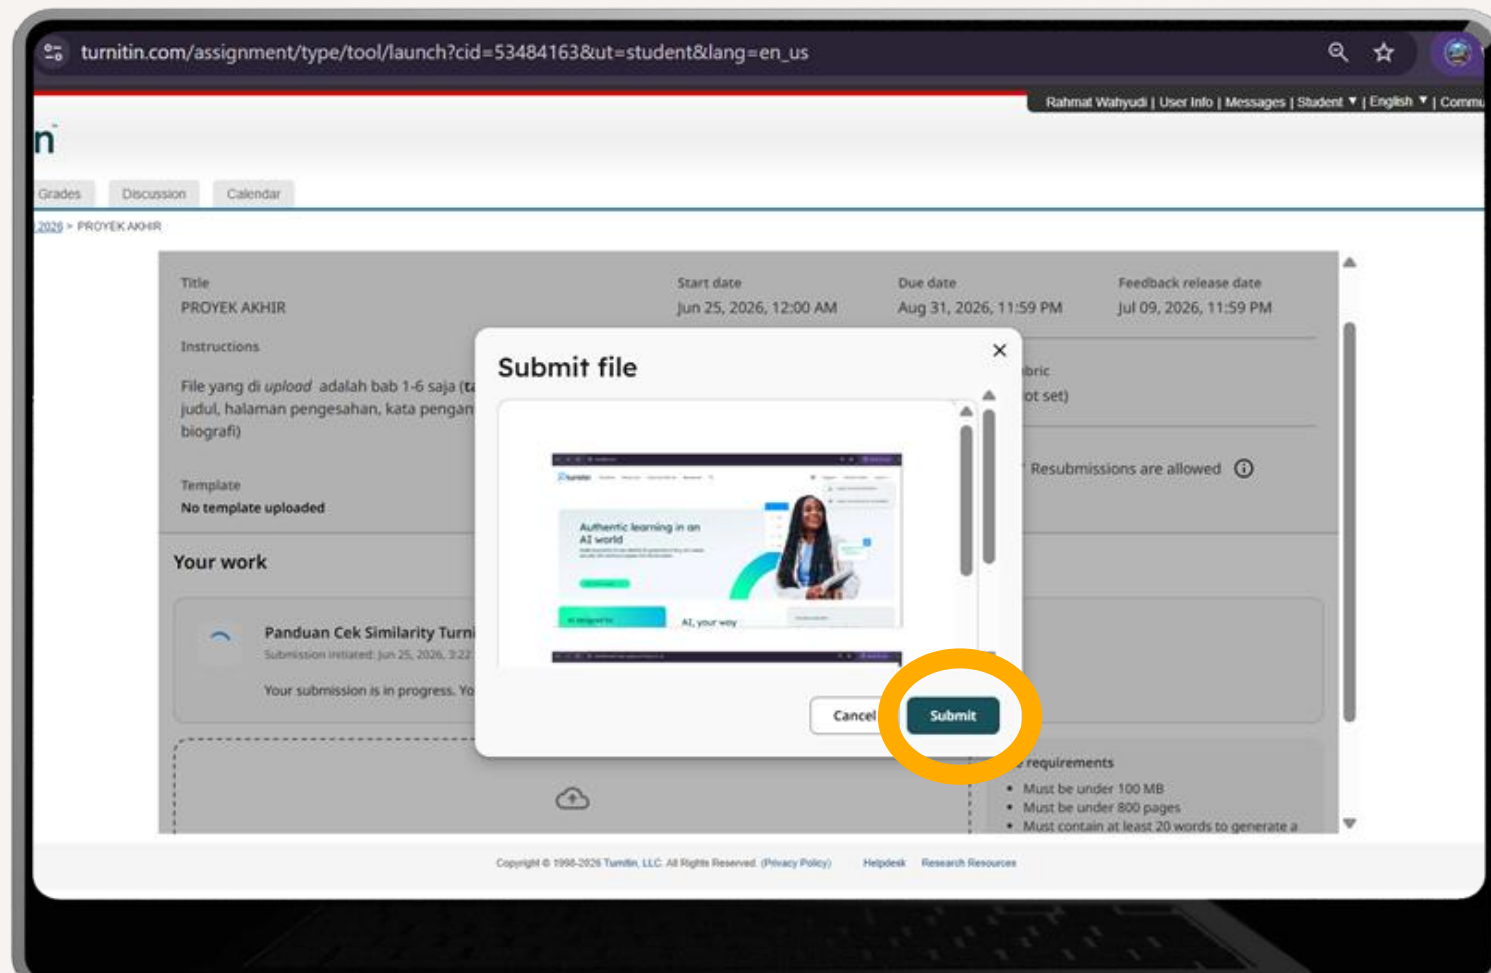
turnitin.com/assignment/type/tool/launch?cid=53484163&ut=student&lang=en_us

Rahmat Wahyudi | User Info | Messages | Student | English | Commu

n

Grades Discussion Calendar

2026 > PROYEK AKHIR

Title
PROYEK AKHIR

Start date
Jun 25, 2026, 12:00 AM

Due date
Aug 31, 2026, 11:59 PM

Feedback release date
Jul 09, 2026, 11:59 PM

Instructions

File yang di *upload* adalah bab 1-6 saja (t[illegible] judul, halaman pengesahan, kata pengan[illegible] biografi)

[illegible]bric
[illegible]ot set)

Resubmissions are allowed

Template
No template uploaded

Your work

Panduan Cek Similarity Turni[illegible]
Submission initiated: Jun 25, 2026, 3:22 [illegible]

Your submission is in progress. Yo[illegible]

Submit file

Authentic learning in an AI world

AI, your way

Cancel Submit

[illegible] requirements
• Must be under 100 MB
• Must be under 800 pages
• Must contain at least 20 words to generate a

Copyright © 1998-2026 Turnitin, LLC. All Rights Reserved. (Privacy Policy) Helpdesk Research Resources